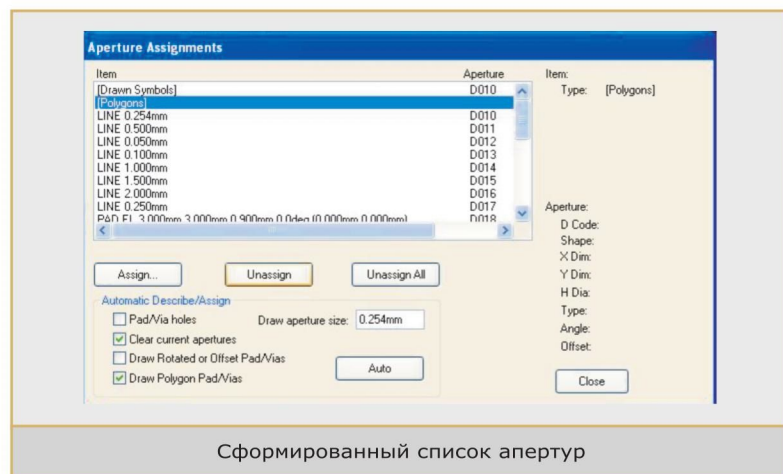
Aperture Assignments

| Item | Aperture |
|---|---|
| [Drawn Symbols] | D010 |
| [Polygons] | |
| LINE 0.254mm | D010 |
| LINE 0.500mm | D011 |
| LINE 0.050mm | D012 |
| LINE 0.100mm | D013 |
| LINE 1.000mm | D014 |
| LINE 1.500mm | D015 |
| LINE 2.000mm | D016 |
| LINE 0.250mm | D017 |
| PAD FL 3.000mm 3.000mm 0.900mm 0.0deg (0.000mm 0.000mm) | D018 |

Item:
Type: [Polygons]

Aperture:
D Code:
Shape:
X Dim:
Y Dim:
H Dia:
Type:
Angle:
Offset:

Assign...
Unassign
Unassign All

Automatic Describe/Assign
Pad/Via holes
Draw aperture size: 0.254mm
Clear current apertures
Draw Rotated or Offset Pad/Vias
Auto
Draw Polygon Pad/Vias

Close

Сформированный список апертур